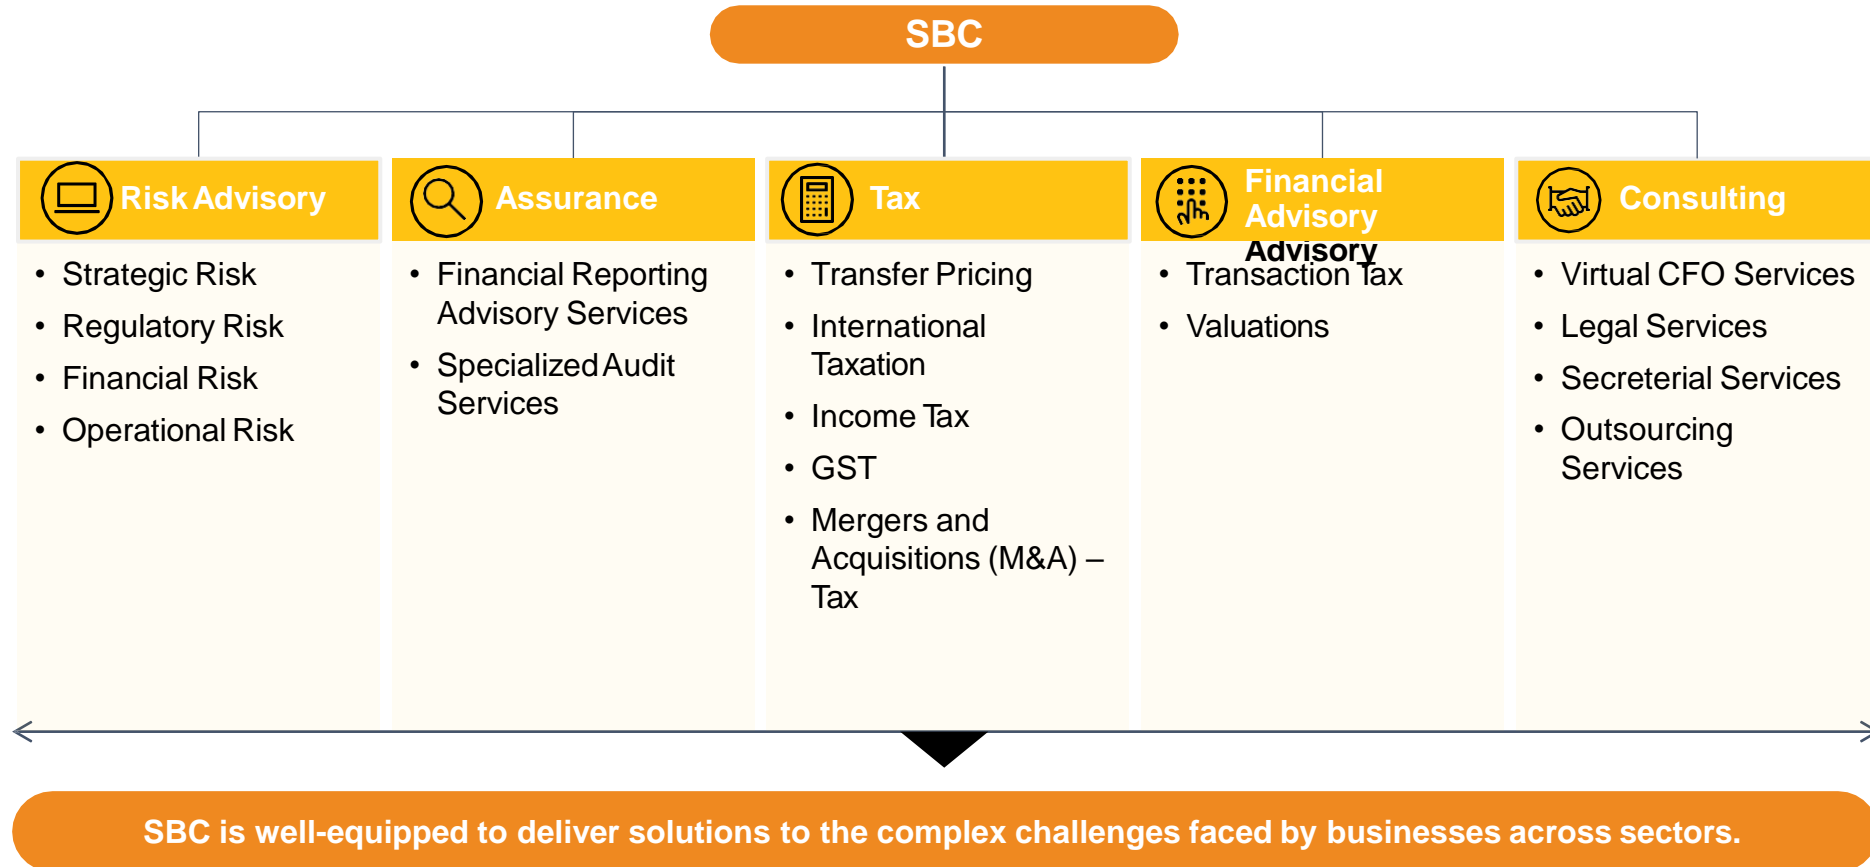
SBC

Risk Advisory
- Strategic Risk
- Regulatory Risk
- Financial Risk
- Operational Risk

Assurance
- Financial Reporting Advisory Services
- Specialized Audit Services

Tax
- Transfer Pricing
- International Taxation
- Income Tax
- GST
- Mergers and Acquisitions (M&A) – Tax

Financial Advisory
Advisory
- Transaction Tax
- Valuations

Consulting
- Virtual CFO Services
- Legal Services
- Secreterial Services
- Outsourcing Services

SBC is well-equipped to deliver solutions to the complex challenges faced by businesses across sectors.